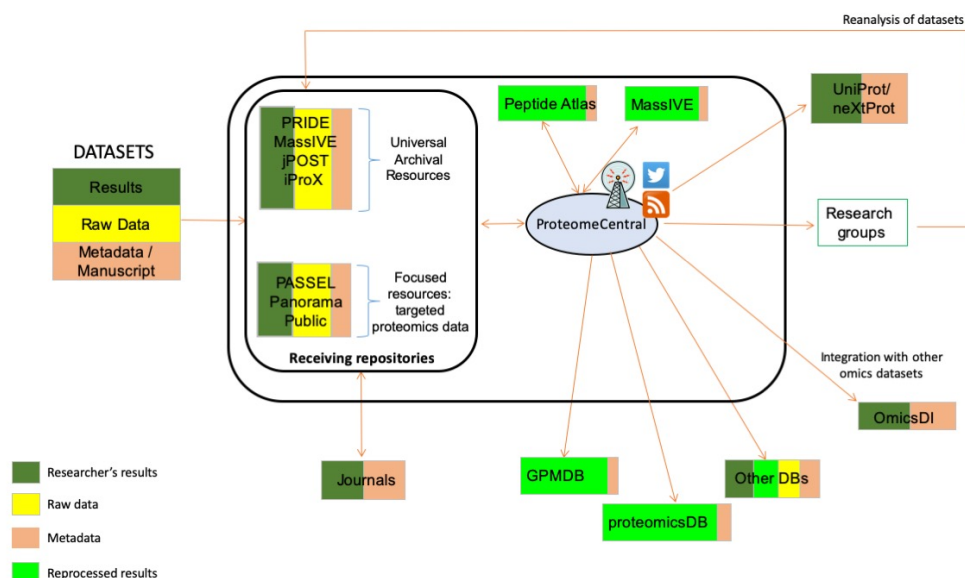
Reanalysis of datasets

DATASETS

Results

Raw Data

Metadata / Manuscript

PRIDE
MassIVE
jPOST
iProX

Universal Archival Resources

PASSEL
Panorama Public

Focused resources: targeted proteomics data

Receiving repositories

Peptide Atlas

MassIVE

ProteomeCentral

UniProt/ neXtProt

Research groups

Integration with other omics datasets

OmicsDI

Journals

GPMDB

proteomicsDB

Other DBs

Researcher's results

Raw data

Metadata

Reprocessed results